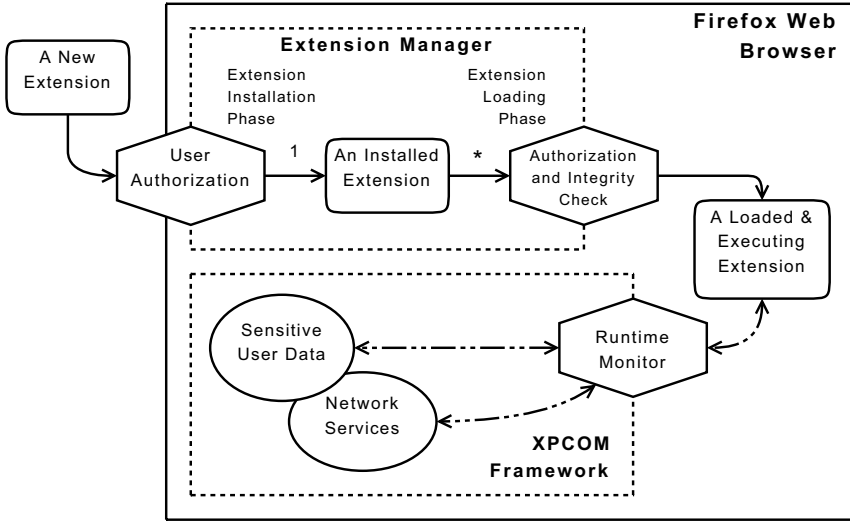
Firefox Web Browser

A New Extension

Extension Manager

Extension Installation Phase

Extension Loading Phase

User Authorization

1

An Installed Extension

*

Authorization and Integrity Check

A Loaded & Executing Extension

Sensitive User Data

Runtime Monitor

Network Services

XPCOM Framework